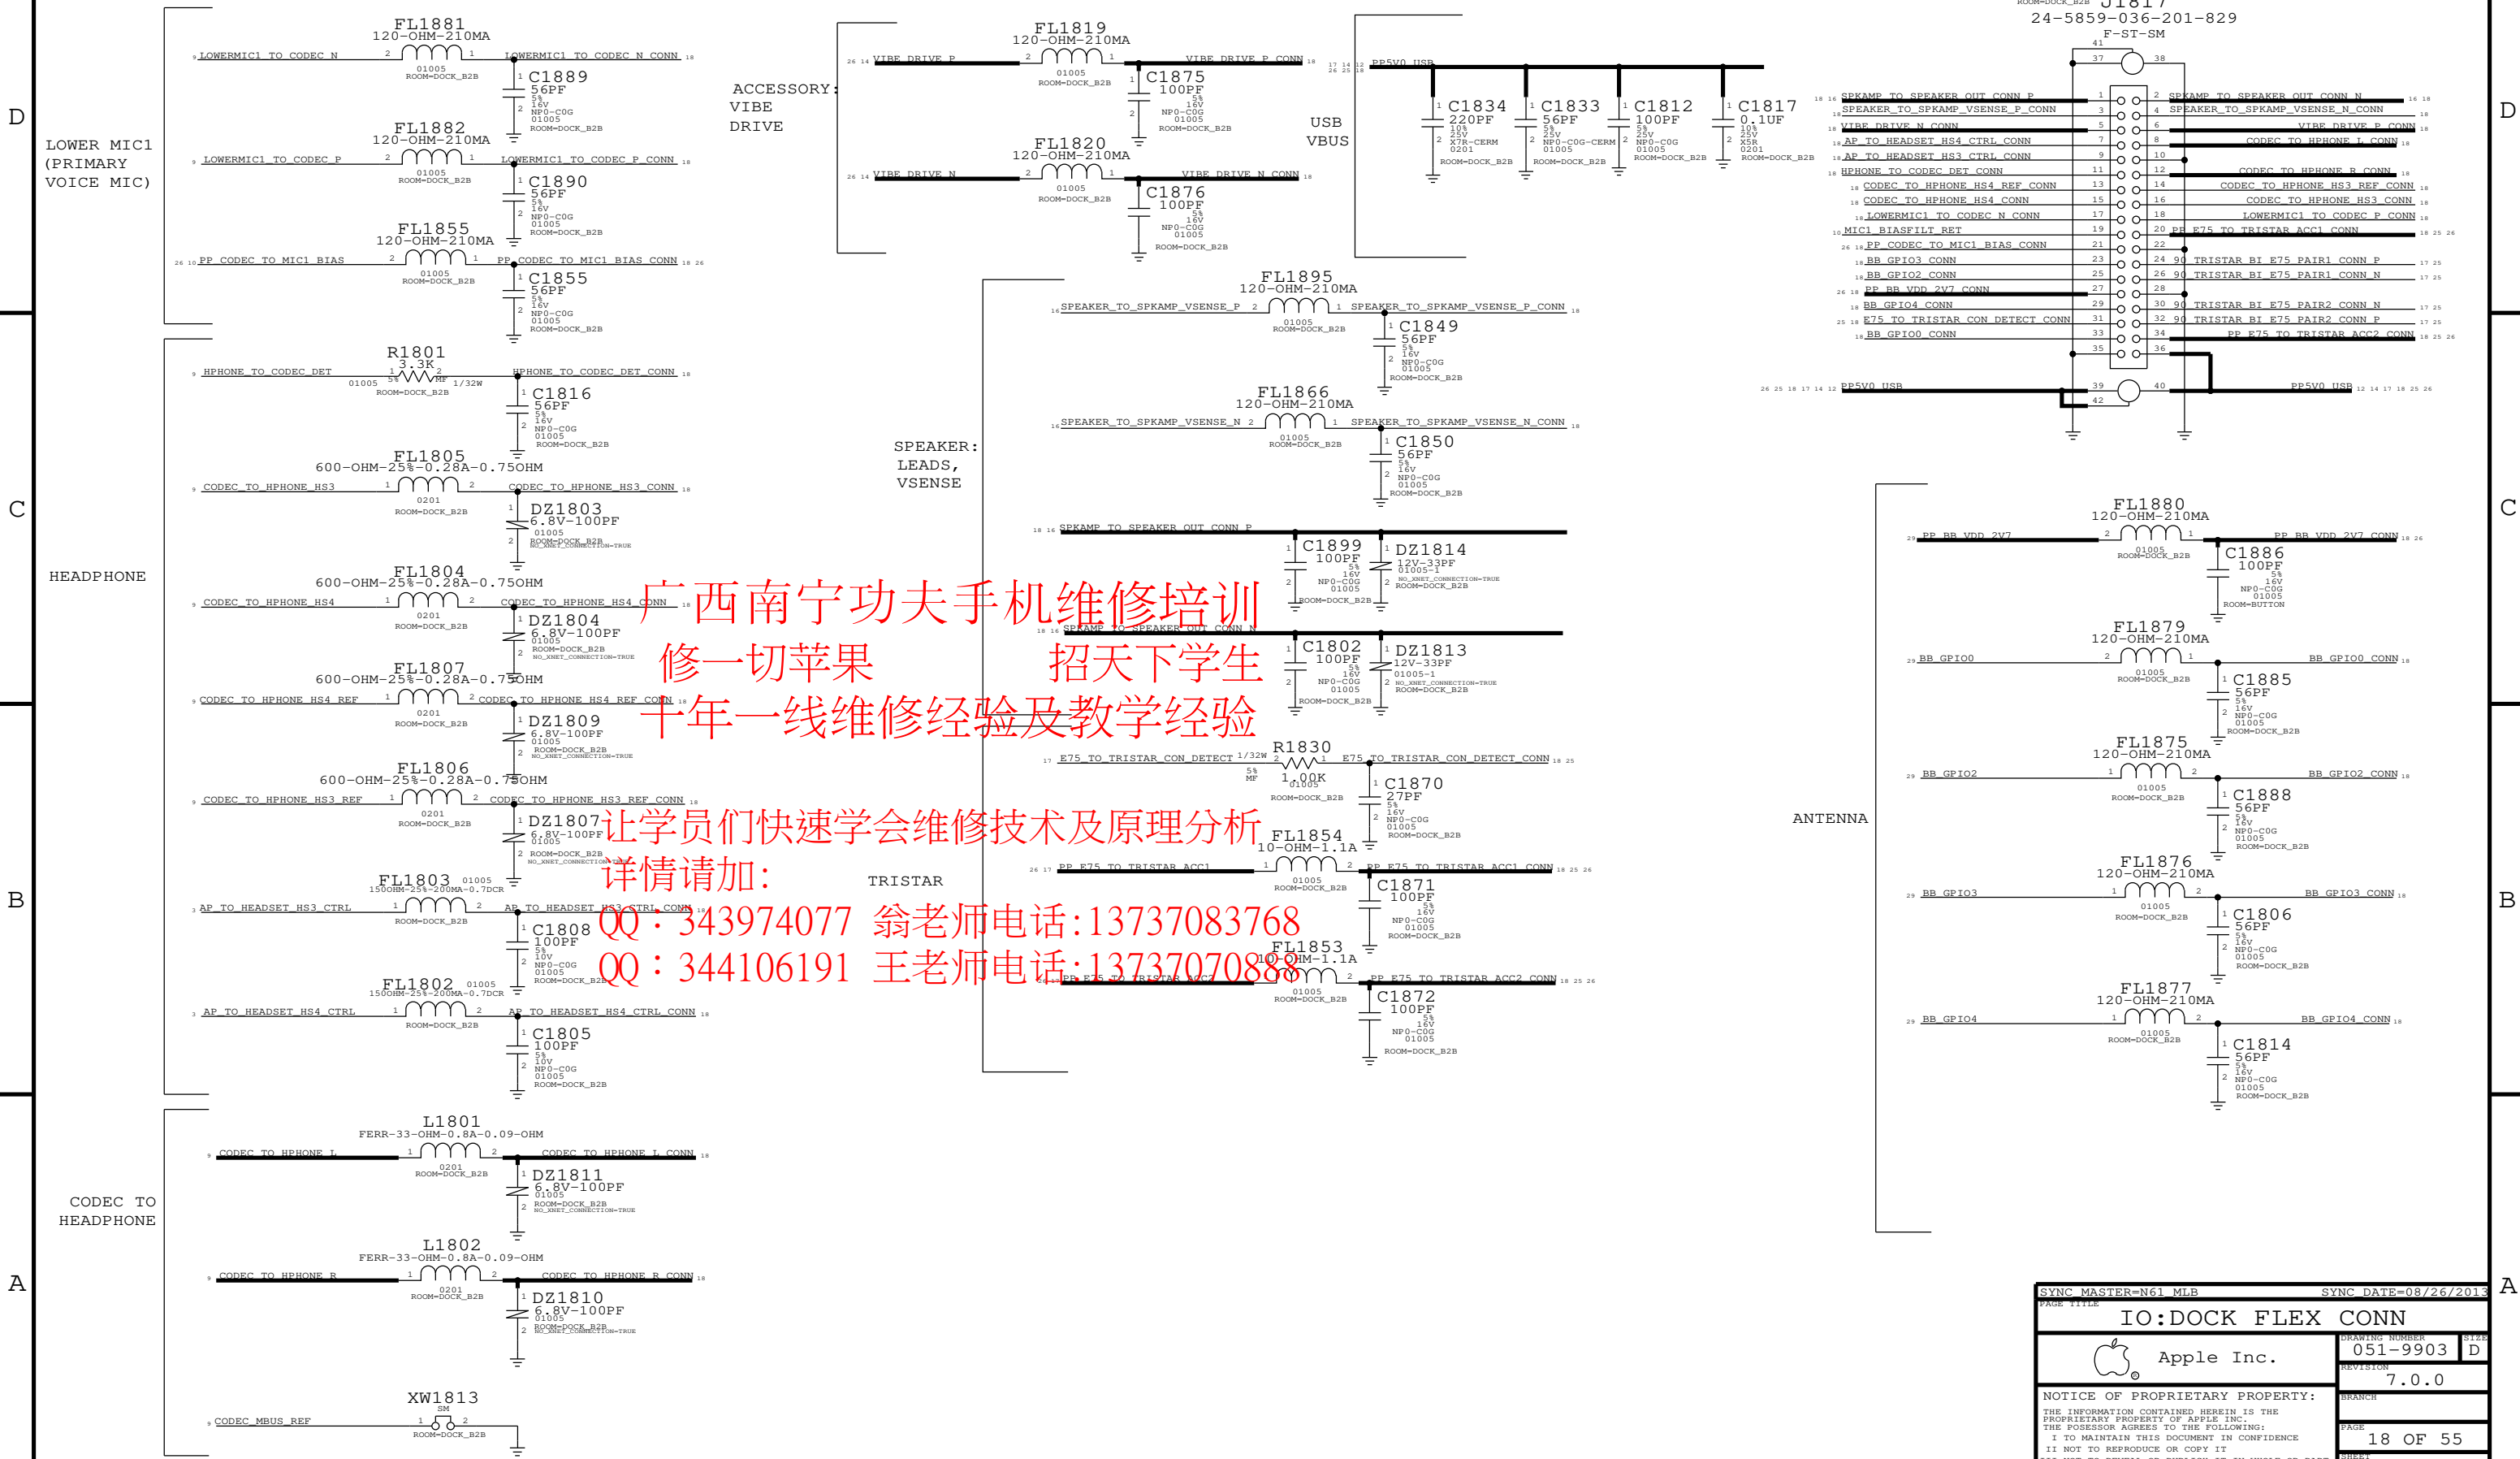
D
C
B
A
D
C
B
A

LOWER MIC1 (PRIMARY VOICE MIC)

FL1881
120-OHM-210MA
LOWERMIC1_TO_CODEC_N
LOWERMIC1_TO_CODEC_N_CONN
01005
ROOM=DOCK_B2B
C1889
56PF
5%
16V
NP0-C0G
01005
ROOM=DOCK_B2B

FL1882
120-OHM-210MA
LOWERMIC1_TO_CODEC_P
LOWERMIC1_TO_CODEC_P_CONN
01005
ROOM=DOCK_B2B
C1890
56PF
5%
16V
NP0-C0G
01005
ROOM=DOCK_B2B

FL1855
120-OHM-210MA
PP_CODEC_TO_MIC1_BIAS
PP_CODEC_TO_MIC1_BIAS_CONN
01005
ROOM=DOCK_B2B
C1855
56PF
5%
16V
NP0-C0G
01005
ROOM=DOCK_B2B

ACCESSORY: VIBE DRIVE

FL1819
120-OHM-210MA
VIBE_DRIVE_P
VIBE_DRIVE_P_CONN
01005
ROOM=DOCK_B2B
C1875
100PF
5%
16V
NP0-C0G
01005
ROOM=DOCK_B2B

FL1820
120-OHM-210MA
VIBE_DRIVE_N
VIBE_DRIVE_N_CONN
01005
ROOM=DOCK_B2B
C1876
100PF
5%
16V
NP0-C0G
01005
ROOM=DOCK_B2B

USB VBUS
PP5V0_USB
C1834
220PF
10%
25V
X7R-CERM
0201
ROOM=DOCK_B2B
C1833
56PF
5%
25V
NP0-C0G-CERM
01005
ROOM=DOCK_B2B
C1812
100PF
5%
25V
NP0-C0G
01005
ROOM=DOCK_B2B
C1817
0.1UF
10%
25V
X5R
0201
ROOM=DOCK_B2B

ROOM=DOCK_B2B
J1817
24-5859-036-201-829
F-ST-SM
SPKAMP_TO_SPEAKER_OUT_CONN_P
SPKAMP_TO_SPEAKER_OUT_CONN_N
SPEAKER_TO_SPKAMP_VSENSE_P_CONN
SPEAKER_TO_SPKAMP_VSENSE_N_CONN
VIBE_DRIVE_N_CONN
VIBE_DRIVE_P_CONN
AP_TO_HEADSET_HS4_CTRL_CONN
CODEC_TO_HPHONE_L_CONN
AP_TO_HEADSET_HS3_CTRL_CONN
HPHONE_TO_CODEC_DET_CONN
CODEC_TO_HPHONE_R_CONN
CODEC_TO_HPHONE_HS4_REF_CONN
CODEC_TO_HPHONE_HS3_REF_CONN
CODEC_TO_HPHONE_HS4_CONN
CODEC_TO_HPHONE_HS3_CONN
LOWERMIC1_TO_CODEC_N_CONN
LOWERMIC1_TO_CODEC_P_CONN
MIC1_BIASFILT_RET
PP_E75_TO_TRISTAR_ACC1_CONN
PP_CODEC_TO_MIC1_BIAS_CONN
BB_GPIO3_CONN
TRISTAR_BI_E75_PAIR1_CONN_P
BB_GPIO2_CONN
TRISTAR_BI_E75_PAIR1_CONN_N
PP_BB_VDD_2V7_CONN
BB_GPIO4_CONN
TRISTAR_BI_E75_PAIR2_CONN_N
E75_TO_TRISTAR_CON_DETECT_CONN
TRISTAR_BI_E75_PAIR2_CONN_P
BB_GPIO0_CONN
PP_E75_TO_TRISTAR_ACC2_CONN
PP5V0_USB
PP5V0_USB

HEADPHONE

R1801
3.3K
HPHONE_TO_CODEC_DET
HPHONE_TO_CODEC_DET_CONN
01005 5% MF 1/32W
ROOM=DOCK_B2B
C1816
56PF
5%
16V
NP0-C0G
01005
ROOM=DOCK_B2B

FL1805
600-OHM-25%-0.28A-0.75OHM
CODEC_TO_HPHONE_HS3
CODEC_TO_HPHONE_HS3_CONN
0201
ROOM=DOCK_B2B
DZ1803
6.8V-100PF
01005
ROOM=DOCK_B2B
NO_XNET_CONNECTION=TRUE

FL1804
600-OHM-25%-0.28A-0.75OHM
CODEC_TO_HPHONE_HS4
CODEC_TO_HPHONE_HS4_CONN
0201
ROOM=DOCK_B2B
DZ1804
6.8V-100PF
01005
ROOM=DOCK_B2B
NO_XNET_CONNECTION=TRUE

FL1807
600-OHM-25%-0.28A-0.75OHM
CODEC_TO_HPHONE_HS4_REF
CODEC_TO_HPHONE_HS4_REF_CONN
0201
ROOM=DOCK_B2B
DZ1809
6.8V-100PF
01005
ROOM=DOCK_B2B
NO_XNET_CONNECTION=TRUE

FL1806
600-OHM-25%-0.28A-0.75OHM
CODEC_TO_HPHONE_HS3_REF
CODEC_TO_HPHONE_HS3_REF_CONN
0201
ROOM=DOCK_B2B
DZ1807
6.8V-100PF
01005
ROOM=DOCK_B2B
NO_XNET_CONNECTION=TRUE

FL1803 01005
150OHM-25%-200MA-0.7DCR
AP_TO_HEADSET_HS3_CTRL
AP_TO_HEADSET_HS3_CTRL_CONN
ROOM=DOCK_B2B
C1808
100PF
5%
10V
NP0-C0G
01005
ROOM=DOCK_B2B

FL1802 01005
150OHM-25%-200MA-0.7DCR
AP_TO_HEADSET_HS4_CTRL
AP_TO_HEADSET_HS4_CTRL_CONN
ROOM=DOCK_B2B
C1805
100PF
5%
10V
NP0-C0G
01005
ROOM=DOCK_B2B

SPEAKER: LEADS, VSENSE

FL1895
120-OHM-210MA
SPEAKER_TO_SPKAMP_VSENSE_P
SPEAKER_TO_SPKAMP_VSENSE_P_CONN
01005
ROOM=DOCK_B2B
C1849
56PF
5%
16V
NP0-C0G
01005
ROOM=DOCK_B2B

FL1866
120-OHM-210MA
SPEAKER_TO_SPKAMP_VSENSE_N
SPEAKER_TO_SPKAMP_VSENSE_N_CONN
01005
ROOM=DOCK_B2B
C1850
56PF
5%
16V
NP0-C0G
01005
ROOM=DOCK_B2B

SPKAMP_TO_SPEAKER_OUT_CONN_P
C1899
100PF
5%
16V
NP0-C0G
01005
ROOM=DOCK_B2B
DZ1814
12V-33PF
01005-1
NO_XNET_CONNECTION=TRUE
ROOM=DOCK_B2B

SPKAMP_TO_SPEAKER_OUT_CONN_N
C1802
100PF
5%
16V
NP0-C0G
01005
ROOM=DOCK_B2B
DZ1813
12V-33PF
01005-1
NO_XNET_CONNECTION=TRUE
ROOM=DOCK_B2B

广西南宁功夫手机维修培训
修一切苹果
招天下学生
十年一线维修经验及教学经验

E75_TO_TRISTAR_CON_DETECT
1/32W
R1830
E75_TO_TRISTAR_CON_DETECT_CONN
5%
MF
1.00K
01005
ROOM=DOCK_B2B
C1870
27PF
5%
16V
NP0-C0G
01005
ROOM=DOCK_B2B

让学员们快速学会维修技术及原理分析
详情请加：
TRISTAR
QQ：343974077 翁老师电话:13737083768
QQ：344106191 王老师电话:13737070888

FL1854
10-OHM-1.1A
PP_E75_TO_TRISTAR_ACC1
PP_E75_TO_TRISTAR_ACC1_CONN
01005
ROOM=DOCK_B2B
C1871
100PF
5%
16V
NP0-C0G
01005
ROOM=DOCK_B2B

FL1853
10-OHM-1.1A
PP_E75_TO_TRISTAR_ACC2
PP_E75_TO_TRISTAR_ACC2_CONN
01005
ROOM=DOCK_B2B
C1872
100PF
5%
16V
NP0-C0G
01005
ROOM=DOCK_B2B

ANTENNA

FL1880
120-OHM-210MA
PP_BB_VDD_2V7
PP_BB_VDD_2V7_CONN
01005
ROOM=DOCK_B2B
C1886
100PF
5%
16V
NP0-C0G
01005
ROOM=BUTTON

FL1879
120-OHM-210MA
BB_GPIO0
BB_GPIO0_CONN
01005
ROOM=DOCK_B2B
C1885
56PF
5%
16V
NP0-C0G
01005
ROOM=DOCK_B2B

FL1875
120-OHM-210MA
BB_GPIO2
BB_GPIO2_CONN
01005
ROOM=DOCK_B2B
C1888
56PF
5%
16V
NP0-C0G
01005
ROOM=DOCK_B2B

FL1876
120-OHM-210MA
BB_GPIO3
BB_GPIO3_CONN
01005
ROOM=DOCK_B2B
C1806
56PF
5%
16V
NP0-C0G
01005
ROOM=DOCK_B2B

FL1877
120-OHM-210MA
BB_GPIO4
BB_GPIO4_CONN
01005
ROOM=DOCK_B2B
C1814
56PF
5%
16V
NP0-C0G
01005
ROOM=DOCK_B2B

CODEC TO HEADPHONE

L1801
FERR-33-OHM-0.8A-0.09-OHM
CODEC_TO_HPHONE_L
CODEC_TO_HPHONE_L_CONN
0201
ROOM=DOCK_B2B
DZ1811
6.8V-100PF
01005
ROOM=DOCK_B2B
NO_XNET_CONNECTION=TRUE

L1802
FERR-33-OHM-0.8A-0.09-OHM
CODEC_TO_HPHONE_R
CODEC_TO_HPHONE_R_CONN
0201
ROOM=DOCK_B2B
DZ1810
6.8V-100PF
01005
ROOM=DOCK_B2B
NO_XNET_CONNECTION=TRUE

XW1813
SM
CODEC_MBUS_REF
ROOM=DOCK_B2B

SYNC_MASTER=N61_MLB
SYNC_DATE=08/26/2013
PAGE TITLE
IO:DOCK FLEX CONN
DRAWING NUMBER
051-9903
SIZE
D
Apple Inc.
REVISION
7.0.0
NOTICE OF PROPRIETARY PROPERTY:
BRANCH
THE INFORMATION CONTAINED HEREIN IS THE PROPRIETARY PROPERTY OF APPLE INC. THE POSESSOR AGREES TO THE FOLLOWING:
I TO MAINTAIN THIS DOCUMENT IN CONFIDENCE
II NOT TO REPRODUCE OR COPY IT
PAGE
18 OF 55
SHEET